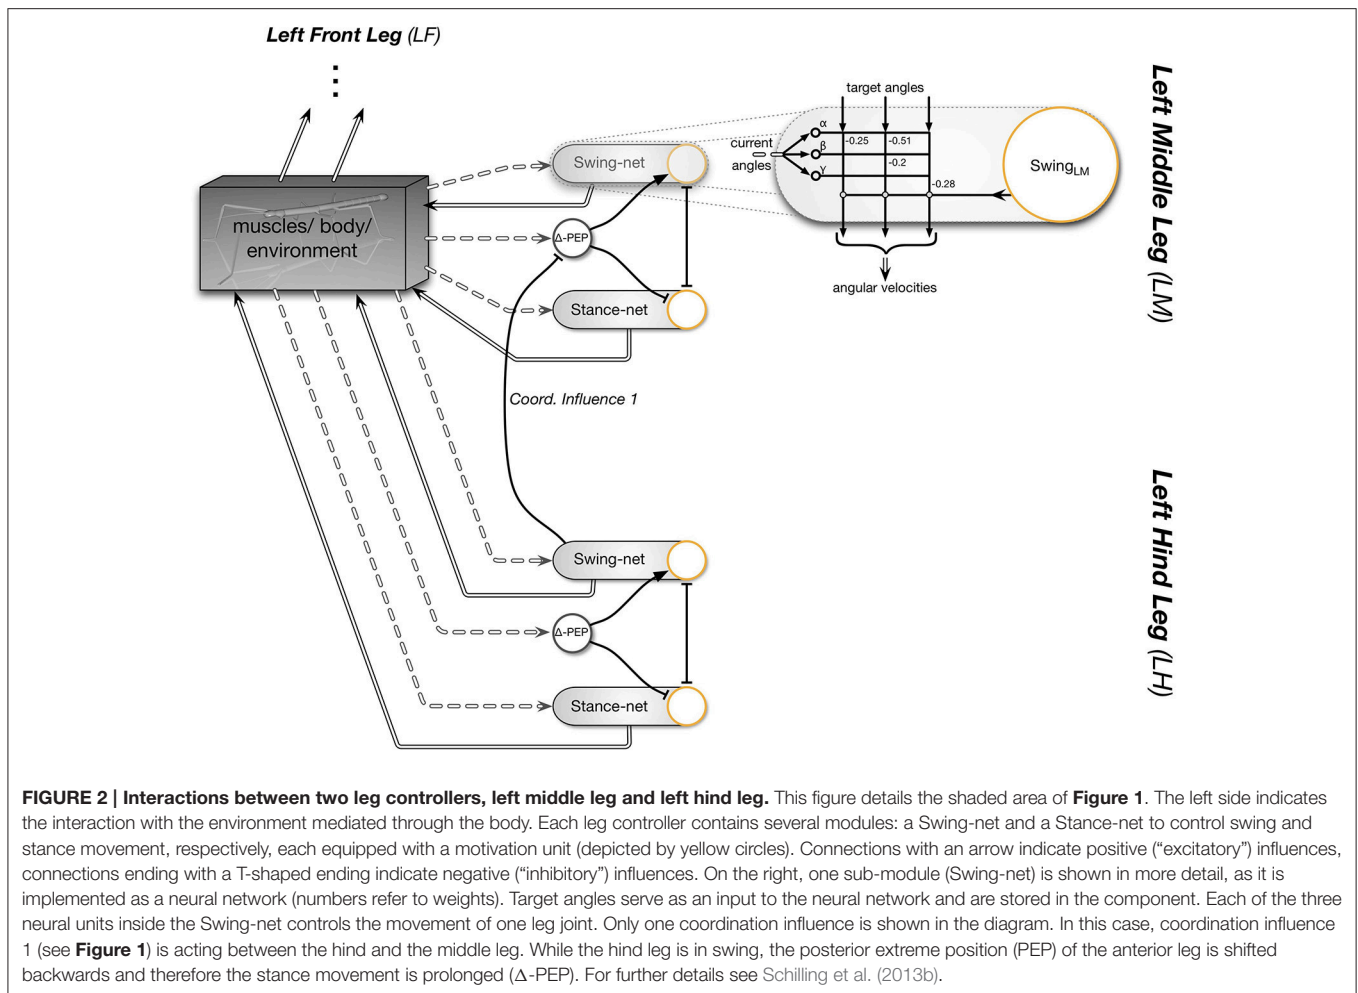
Left Front Leg (LF)

⋮

muscles/ body/ environment

Swing-net

Δ-PEP

Stance-net

current angles

α

β

γ

target angles

-0.25

-0.51

-0.2

-0.28

Swing$_{LM}$

angular velocities

Left Middle Leg (LM)

Coord. Influence 1

Swing-net

Δ-PEP

Stance-net

Left Hind Leg (LH)

FIGURE 2 | Interactions between two leg controllers, left middle leg and left hind leg. This figure details the shaded area of Figure 1. The left side indicates the interaction with the environment mediated through the body. Each leg controller contains several modules: a Swing-net and a Stance-net to control swing and stance movement, respectively, each equipped with a motivation unit (depicted by yellow circles). Connections with an arrow indicate positive ("excitatory") influences, connections ending with a T-shaped ending indicate negative ("inhibitory") influences. On the right, one sub-module (Swing-net) is shown in more detail, as it is implemented as a neural network (numbers refer to weights). Target angles serve as an input to the neural network and are stored in the component. Each of the three neural units inside the Swing-net controls the movement of one leg joint. Only one coordination influence is shown in the diagram. In this case, coordination influence 1 (see Figure 1) is acting between the hind and the middle leg. While the hind leg is in swing, the posterior extreme position (PEP) of the anterior leg is shifted backwards and therefore the stance movement is prolonged (Δ-PEP). For further details see Schilling et al. (2013b).